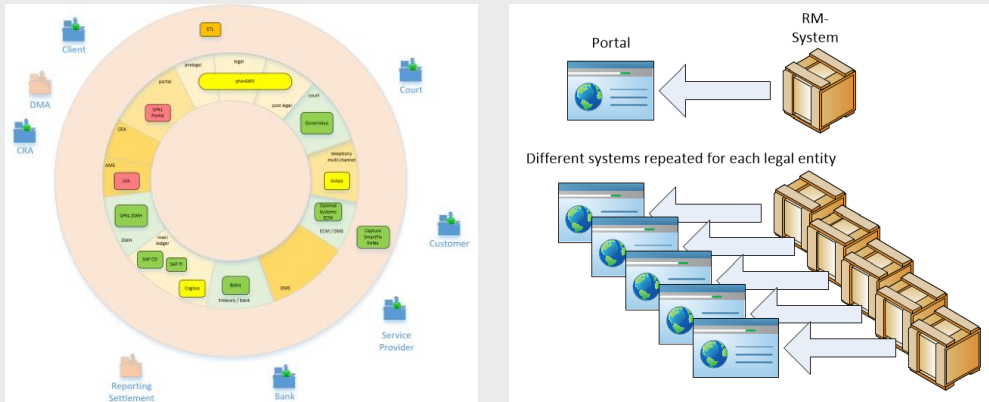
Client

DMA

CRA

Court

Customer

Service Provider

Bank

Reporting Settlement

ETL

prelegal

legal

portal

phex4AIV

post legal

court

OTPL Portal

CRA

AMS

LEA

Governikus

telephony multi channel

Avaya

Optimal Systems ECM

ECM / DMS

Capture SmartFix Kofax

DWH, OWH

DWH

main ledger

SAP CO

SAP FI

Cognos

Batix

treasury / bank

DMS

Portal

RM-System

Different systems repeated for each legal entity